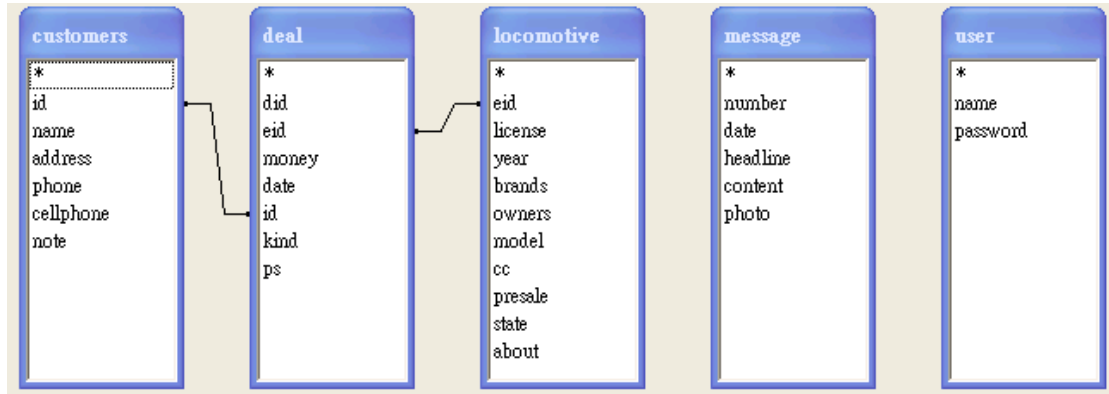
customers
*
id
name
address
phone
cellphone
note

deal
*
did
eid
money
date
id
kind
ps

locomotive
*
eid
license
year
brands
owners
model
cc
presale
state
about

message
*
number
date
headline
content
photo

user
*
name
password